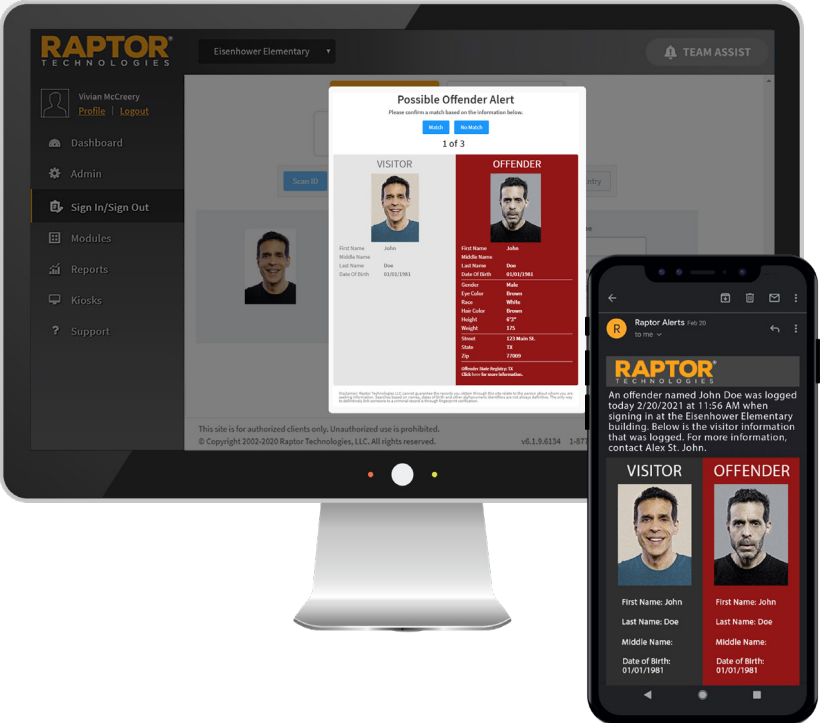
RAPTOR®
TECHNOLOGIES

Eisenhower Elementary

TEAM ASSIST

Vivian McCreery
Profile | Logout

Dashboard
Admin
Sign In/Sign Out
Modules
Reports
Kiosks
Support

Scan ID

Possible Offender Alert
Please confirm a match based on the information below.
Match No Match
1 of 3

| VISITOR | OFFENDER |
|---|---|
| First Name: John | First Name: John |
| Middle Name: | Middle Name: |
| Last Name: Doe | Last Name: Doe |
| Date Of Birth: 01/01/1981 | Date Of Birth: 01/01/1981 |
| | Gender: Male |
| | Eye Color: Brown |
| | Race: White |
| | Hair Color: Brown |
| | Height: 6'3" |
| | Weight: 175 |
| | Street: 123 Main St. |
| | State: TX |
| | Zip: 77009 |
| | Offender State Registry: TX |
| | Click here for more information. |

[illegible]

This site is for authorized clients only. Unauthorized use is prohibited.
© Copyright 2002-2020 Raptor Technologies, LLC. All rights reserved.
v6.1.9.6134 1-877

Raptor Alerts Feb 20
to me

RAPTOR®
TECHNOLOGIES

An offender named John Doe was logged today 2/20/2021 at 11:56 AM when signing in at the Eisenhower Elementary building. Below is the visitor information that was logged. For more information, contact Alex St. John.

| VISITOR | OFFENDER |
|---|---|
| First Name: John | First Name: John |
| Last Name: Doe | Last Name: Doe |
| Middle Name: | Middle Name: |
| Date of Birth: 01/01/1981 | Date of Birth: 01/01/1981 |